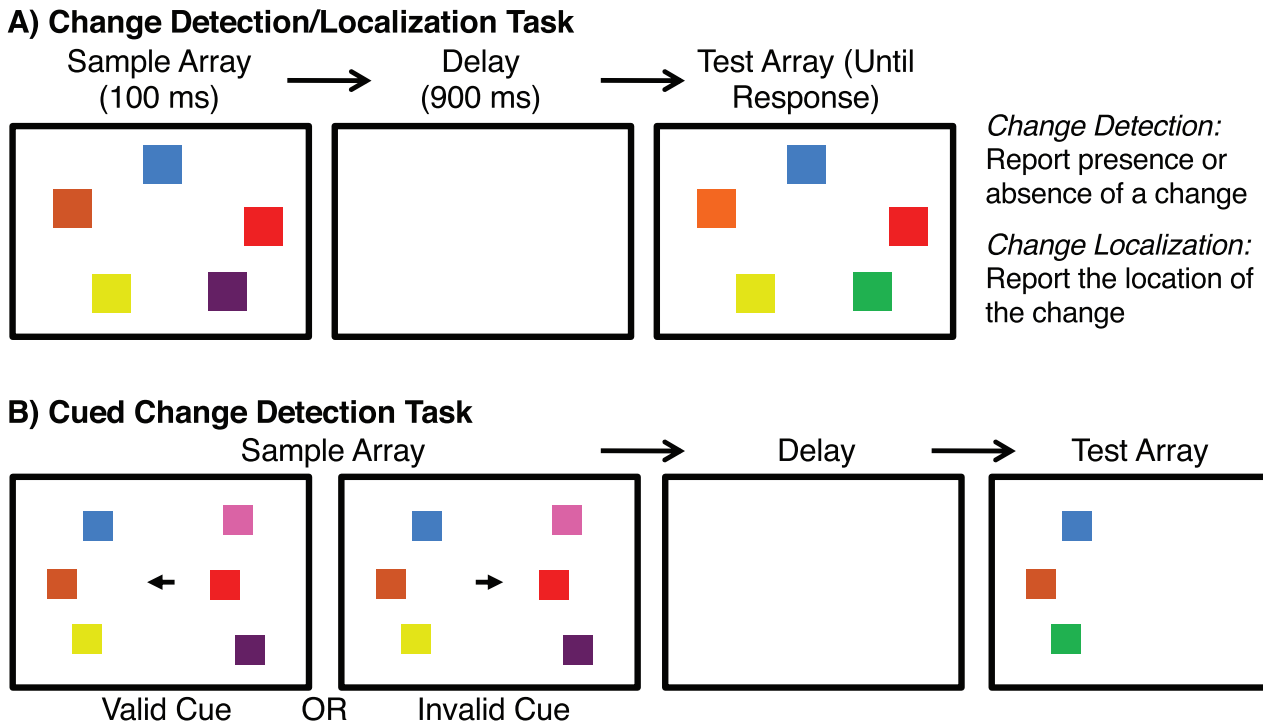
A) Change Detection/Localization Task

Sample Array (100 ms)

Delay (900 ms)

Test Array (Until Response)

Change Detection: Report presence or absence of a change

Change Localization: Report the location of the change

B) Cued Change Detection Task

Sample Array

Delay

Test Array

Valid Cue

OR

Invalid Cue